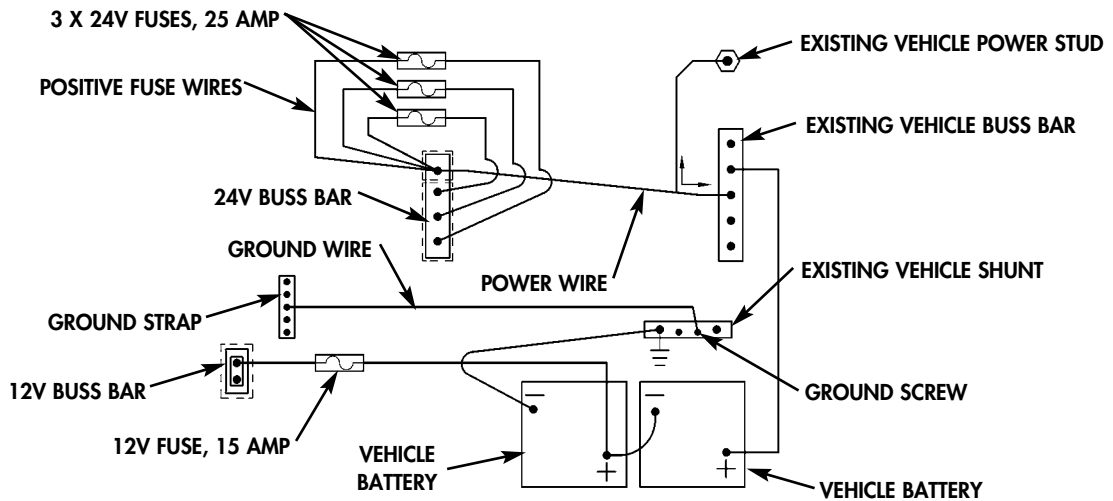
3 X 24V FUSES, 25 AMP

POSITIVE FUSE WIRES

24V BUSS BAR

GROUND WIRE

GROUND STRAP

12V BUSS BAR

12V FUSE, 15 AMP

VEHICLE BATTERY

EXISTING VEHICLE POWER STUD

EXISTING VEHICLE BUSS BAR

POWER WIRE

EXISTING VEHICLE SHUNT

GROUND SCREW

VEHICLE BATTERY

−

+

−

+